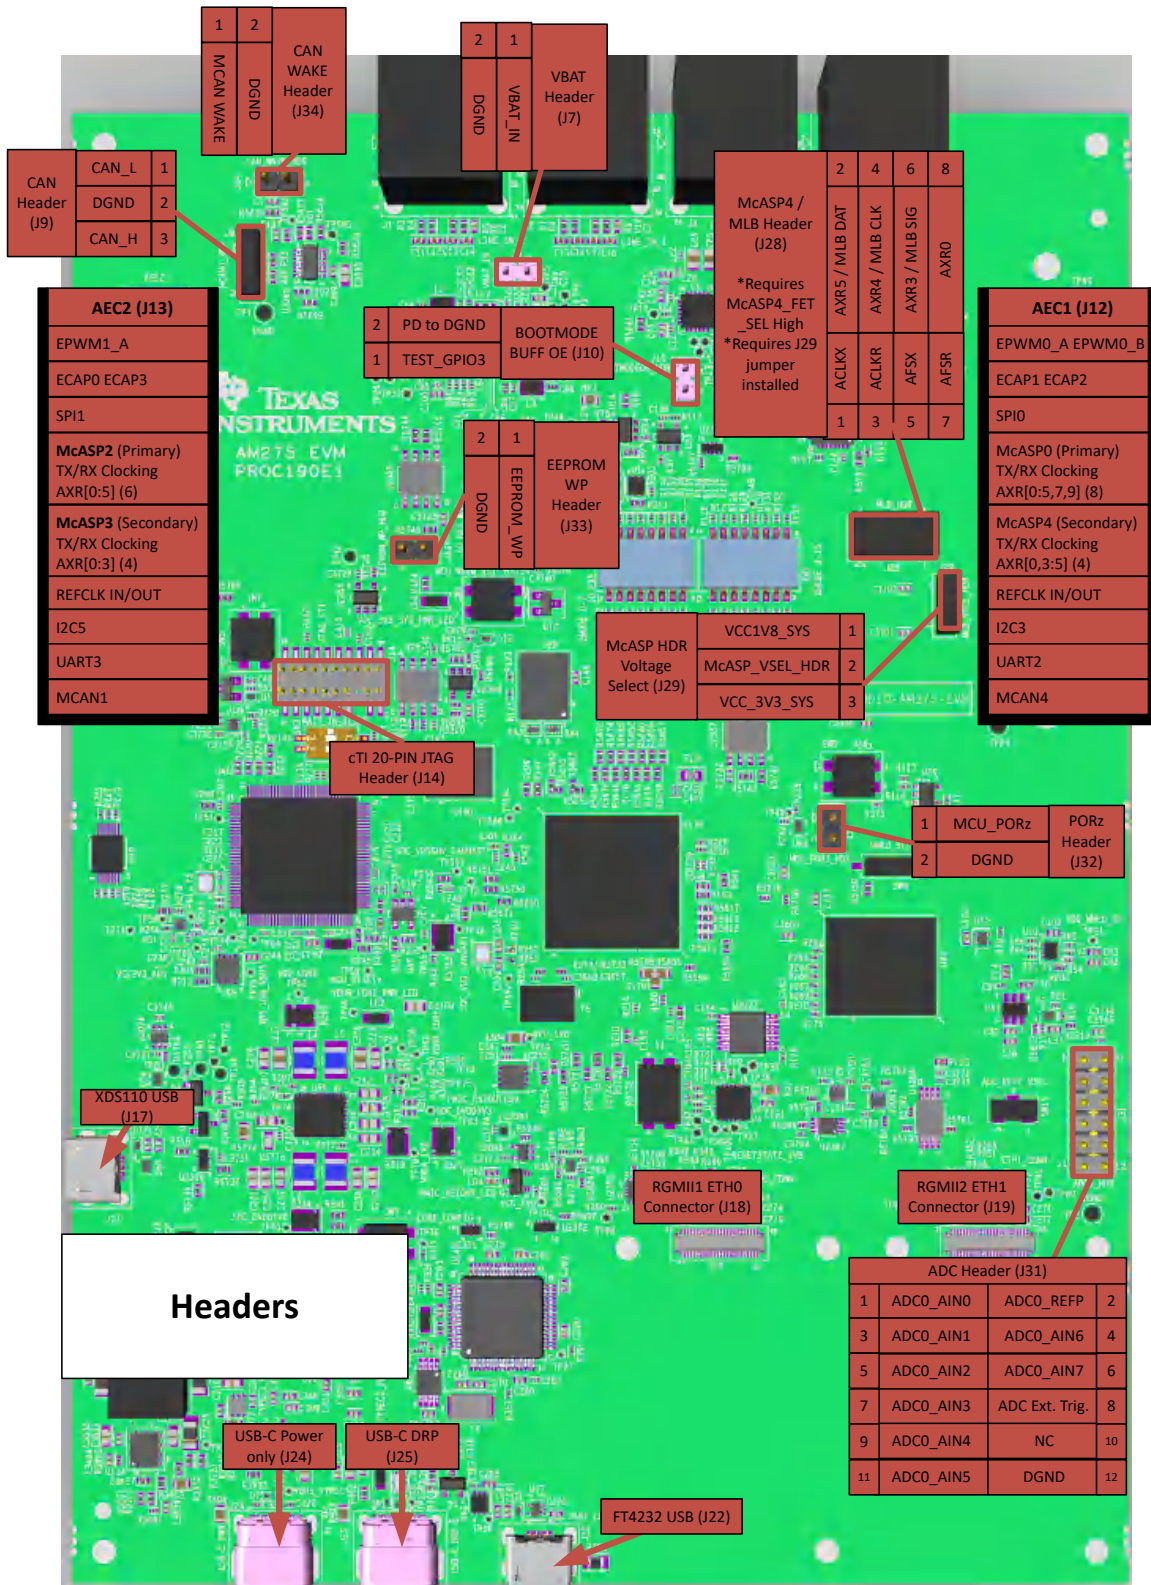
| 1 | 2 |
|---|---|
| MCAN WAKE | DGND |

CAN WAKE Header (J34)

| 2 | 1 |
|---|---|
| DGND | VBAT_IN |

VBAT Header (J7)

CAN Header (J9)

| CAN_L | 1 |
|---|---|
| DGND | 2 |
| CAN_H | 3 |

| AEC2 (J13) |
|---|
| EPWM1_A |
| ECAP0 ECAP3 |
| SPI1 |
| McASP2 (Primary) TX/RX Clocking AXR[0:5] (6) |
| McASP3 (Secondary) TX/RX Clocking AXR[0:3] (4) |
| REFCLK IN/OUT |
| I2C5 |
| UART3 |
| MCAN1 |

| 2 | PD to DGND |
|---|---|
| 1 | TEST_GPIO3 |

BOOTMODE BUFF OE (J10)

McASP4 / MLB Header (J28)

*Requires McASP4_FET _SEL High
*Requires J29 jumper installed

| 2 | 4 | 6 | 8 |
|---|---|---|---|
| AXR5 / MLB DAT | AXR4 / MLB CLK | AXR3 / MLB SIG | AXR0 |
| ACLKX | ACLKR | AFSX | AFSR |
| 1 | 3 | 5 | 7 |

| AEC1 (J12) |
|---|
| EPWM0_A EPWM0_B |
| ECAP1 ECAP2 |
| SPI0 |
| McASP0 (Primary) TX/RX Clocking AXR[0:5,7,9] (8) |
| McASP4 (Secondary) TX/RX Clocking AXR[0,3:5] (4) |
| REFCLK IN/OUT |
| I2C3 |
| UART2 |
| MCAN4 |

TEXAS INSTRUMENTS
AM275 EVM
PROC190E1

| 2 | 1 |
|---|---|
| DGND | EEPROM_WP |

EEPROM WP Header (J33)

McASP HDR Voltage Select (J29)

| VCC1V8_SYS | 1 |
|---|---|
| McASP_VSEL_HDR | 2 |
| VCC_3V3_SYS | 3 |

cTI 20-PIN JTAG Header (J14)

| 1 | MCU_PORz |
|---|---|
| 2 | DGND |

PORz Header (J32)

XDS110 USB (J17)

RGMII1 ETH0 Connector (J18)

RGMII2 ETH1 Connector (J19)

Headers

| ADC Header (J31) | | | |
|---|---|---|---|
| 1 | ADC0_AIN0 | ADC0_REFP | 2 |
| 3 | ADC0_AIN1 | ADC0_AIN6 | 4 |
| 5 | ADC0_AIN2 | ADC0_AIN7 | 6 |
| 7 | ADC0_AIN3 | ADC Ext. Trig. | 8 |
| 9 | ADC0_AIN4 | NC | 10 |
| 11 | ADC0_AIN5 | DGND | 12 |

USB-C Power only (J24)

USB-C DRP (J25)

FT4232 USB (J22)